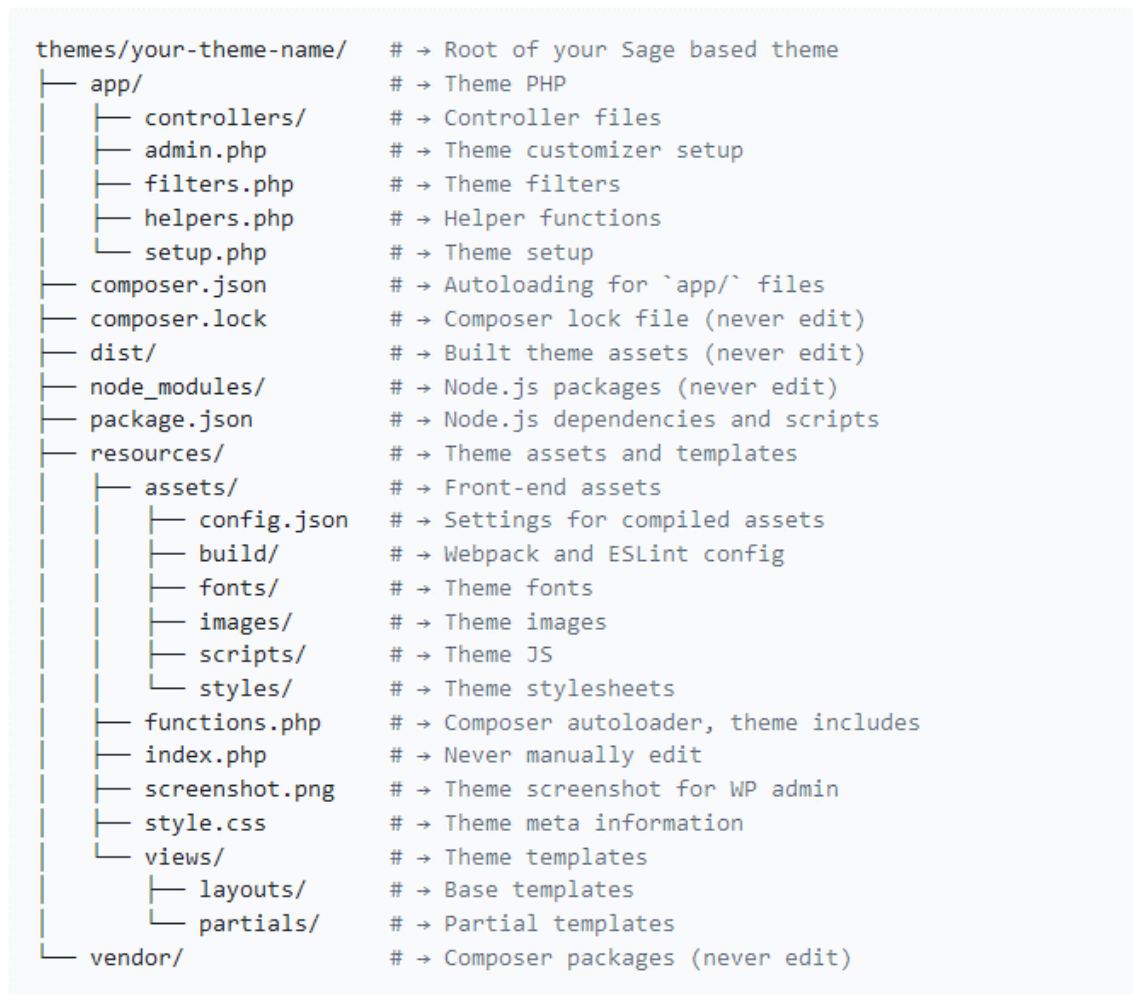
themes/your-theme-name/   # → Root of your Sage based theme
├── app/                  # → Theme PHP
│   ├── controllers/      # → Controller files
│   ├── admin.php         # → Theme customizer setup
│   ├── filters.php       # → Theme filters
│   ├── helpers.php       # → Helper functions
│   └── setup.php         # → Theme setup
├── composer.json         # → Autoloading for `app/` files
├── composer.lock         # → Composer lock file (never edit)
├── dist/                 # → Built theme assets (never edit)
├── node_modules/         # → Node.js packages (never edit)
├── package.json          # → Node.js dependencies and scripts
├── resources/            # → Theme assets and templates
│   ├── assets/           # → Front-end assets
│   │   ├── config.json   # → Settings for compiled assets
│   │   ├── build/        # → Webpack and ESLint config
│   │   ├── fonts/        # → Theme fonts
│   │   ├── images/       # → Theme images
│   │   ├── scripts/      # → Theme JS
│   │   └── styles/       # → Theme stylesheets
│   ├── functions.php     # → Composer autoloader, theme includes
│   ├── index.php         # → Never manually edit
│   ├── screenshot.png    # → Theme screenshot for WP admin
│   ├── style.css         # → Theme meta information
│   └── views/            # → Theme templates
│       ├── layouts/      # → Base templates
│       └── partials/     # → Partial templates
└── vendor/               # → Composer packages (never edit)